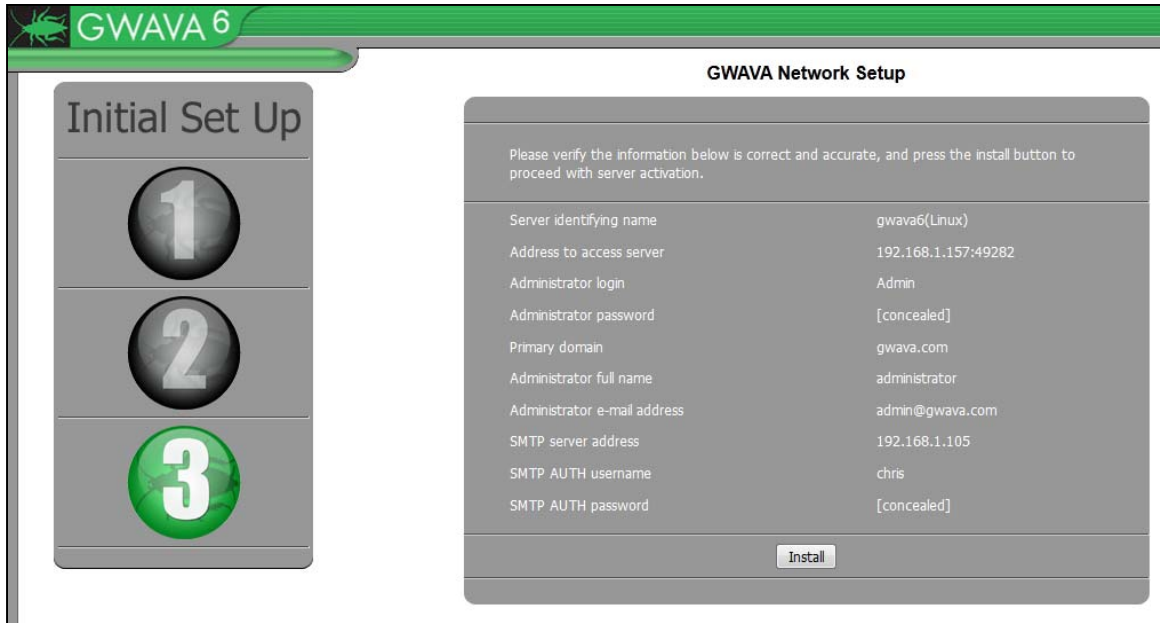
GWAVA 6

Initial Set Up

1

2

3

GWAVA Network Setup

Please verify the information below is correct and accurate, and press the install button to proceed with server activation.

| | |
|---|---|
| Server identifying name | gwava6(Linux) |
| Address to access server | 192.168.1.157:49282 |
| Administrator login | Admin |
| Administrator password | [concealed] |
| Primary domain | gwava.com |
| Administrator full name | administrator |
| Administrator e-mail address | admin@gwava.com |
| SMTP server address | 192.168.1.105 |
| SMTP AUTH username | chris |
| SMTP AUTH password | [concealed] |

Install